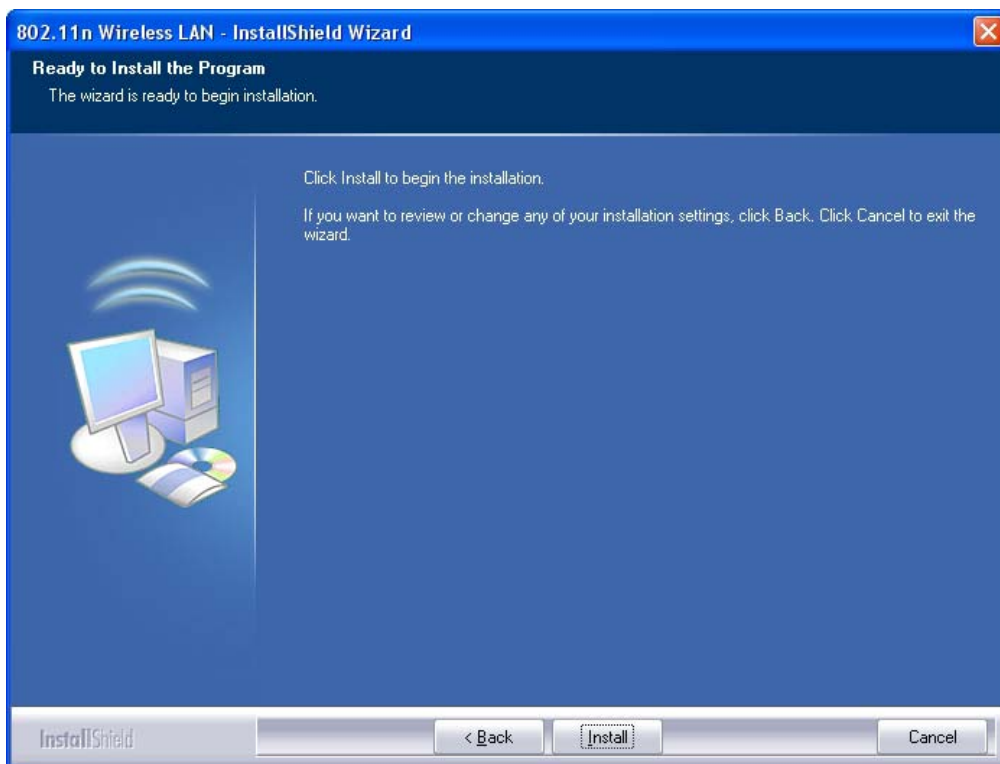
802.11n Wireless LAN - InstallShield Wizard

Ready to Install the Program

The wizard is ready to begin installation.

Click Install to begin the installation.

If you want to review or change any of your installation settings, click Back. Click Cancel to exit the wizard.

InstallShield

< Back

Install

Cancel